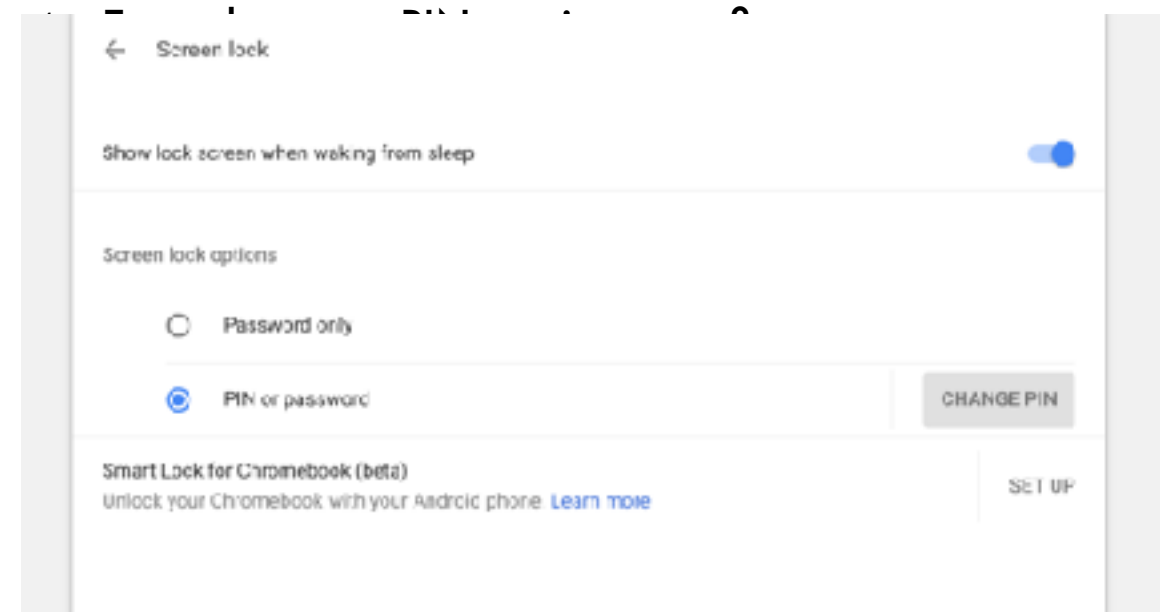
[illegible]

Screen lock

Show lock screen when waking from sleep

Screen lock options

Password only

PIN or password

CHANGE PIN

Smart Lock for Chromebook (beta)
Unlock your Chromebook with your Android phone Learn more

SET UP